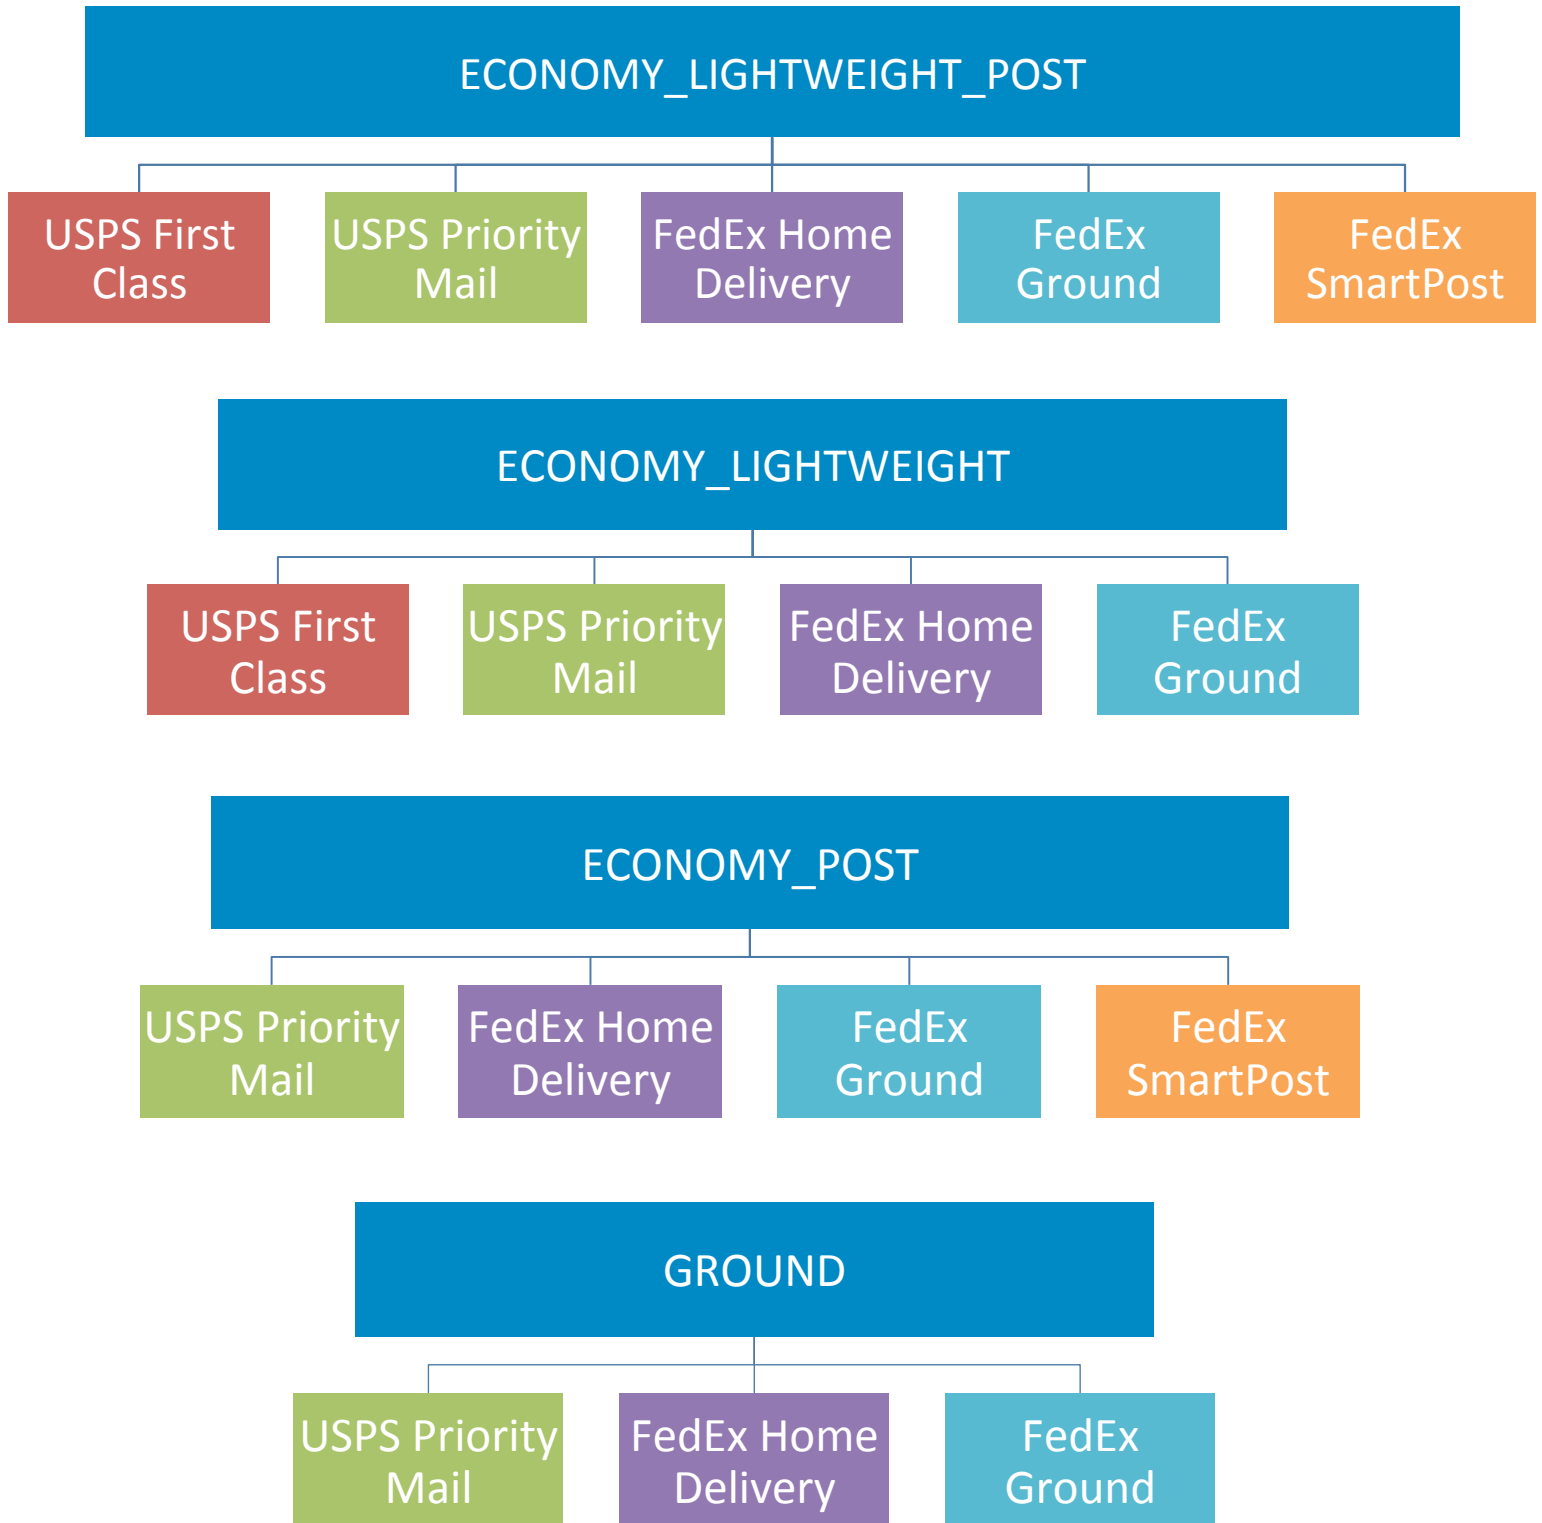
ECONOMY_LIGHTWEIGHT_POST

USPS First Class

USPS Priority Mail

FedEx Home Delivery

FedEx Ground

FedEx SmartPost

ECONOMY_LIGHTWEIGHT

USPS First Class

USPS Priority Mail

FedEx Home Delivery

FedEx Ground

ECONOMY_POST

USPS Priority Mail

FedEx Home Delivery

FedEx Ground

FedEx SmartPost

GROUND

USPS Priority Mail

FedEx Home Delivery

FedEx Ground